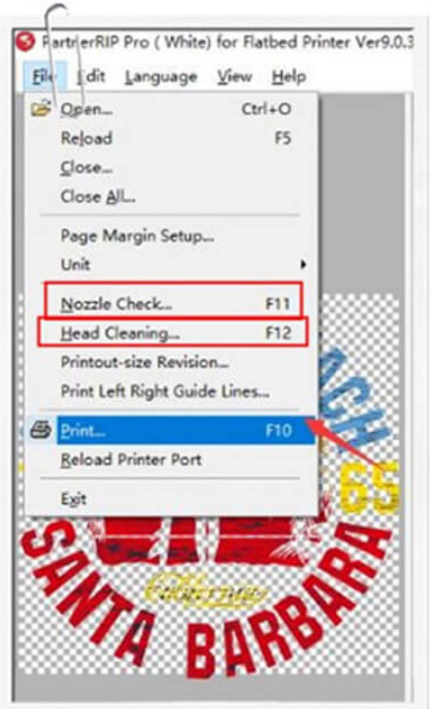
PartnerRIP Pro ( White) for Flatbed Printer Ver9.0.3

File Edit Language View Help

Open... Ctrl+O
Reload F5
Close...
Close All...
Page Margin Setup...
Unit
Nozzle Check... F11
Head Cleaning... F12
Printout-size Revision...
Print Left Right Guide Lines...
Print... F10
Reload Printer Port
Exit

ACH
65
SANTA BARBARA